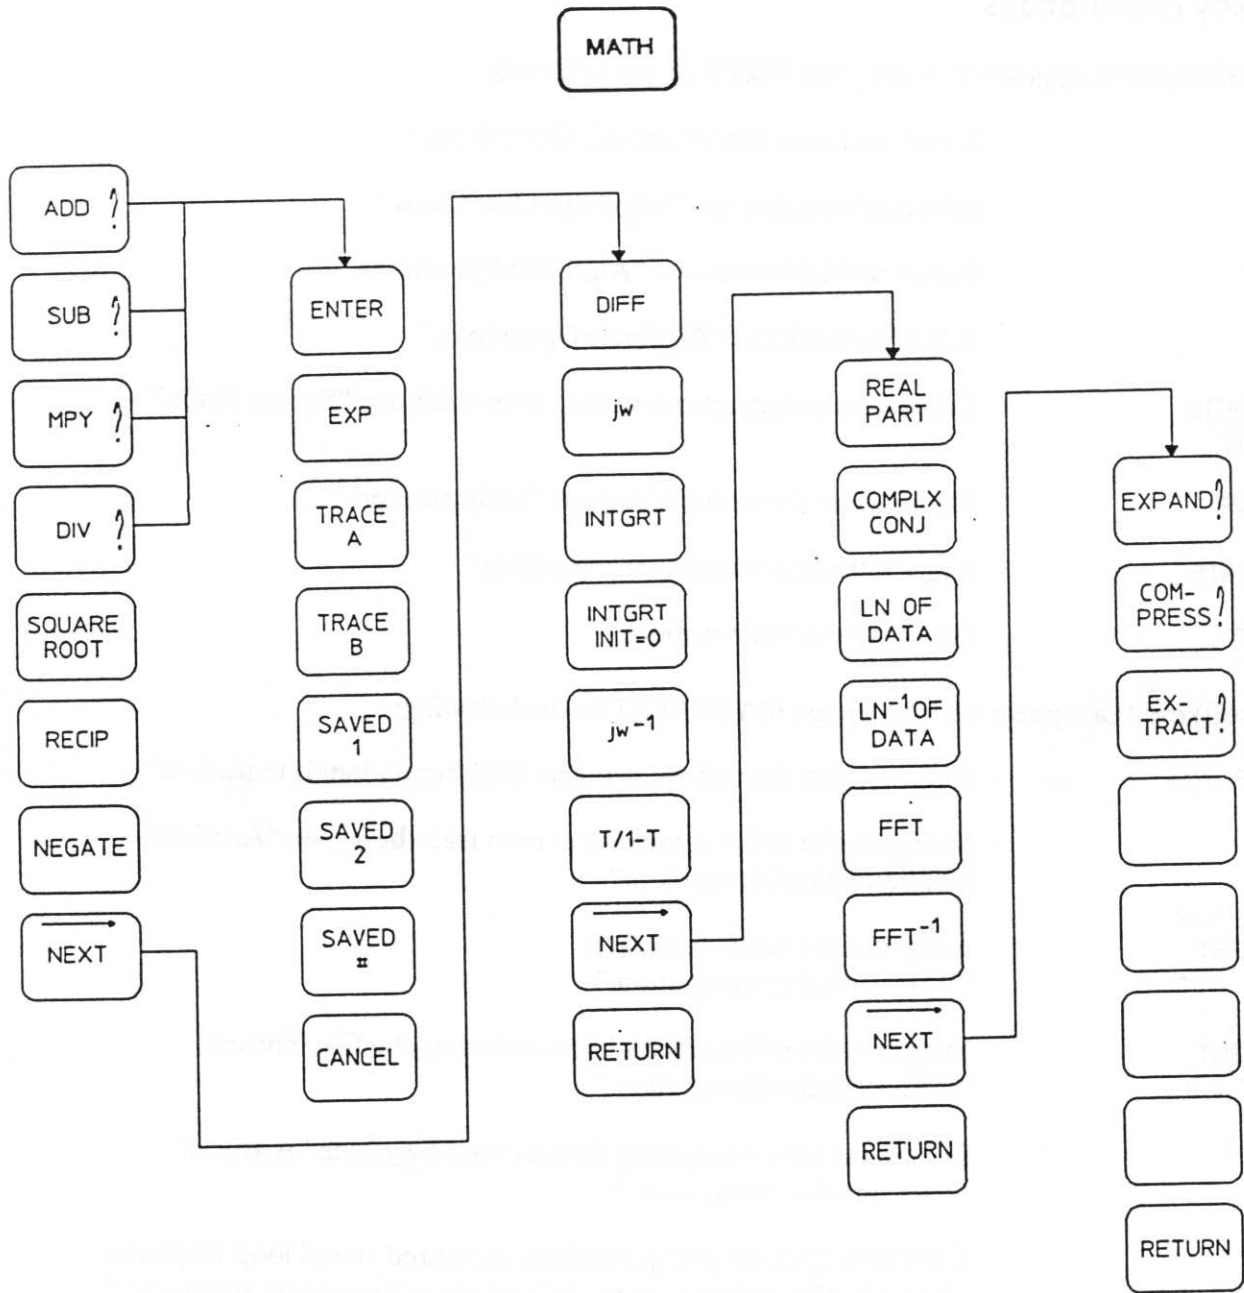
MATH

ADD ?

SUB ?

MPY ?

DIV ?

SQUARE ROOT

RECIP

NEGATE

NEXT

ENTER

EXP

TRACE A

TRACE B

SAVED 1

SAVED 2

SAVED #

CANCEL

DIFF

jw

INTGRT

INTGRT INIT=0

$jw^{-1}$

T/1-T

NEXT

RETURN

REAL PART

COMPLX CONJ

LN OF DATA

$LN^{-1}$ OF DATA

FFT

$FFT^{-1}$

NEXT

RETURN

EXPAND ?

COM-PRESS ?

EX-TRACT ?

RETURN